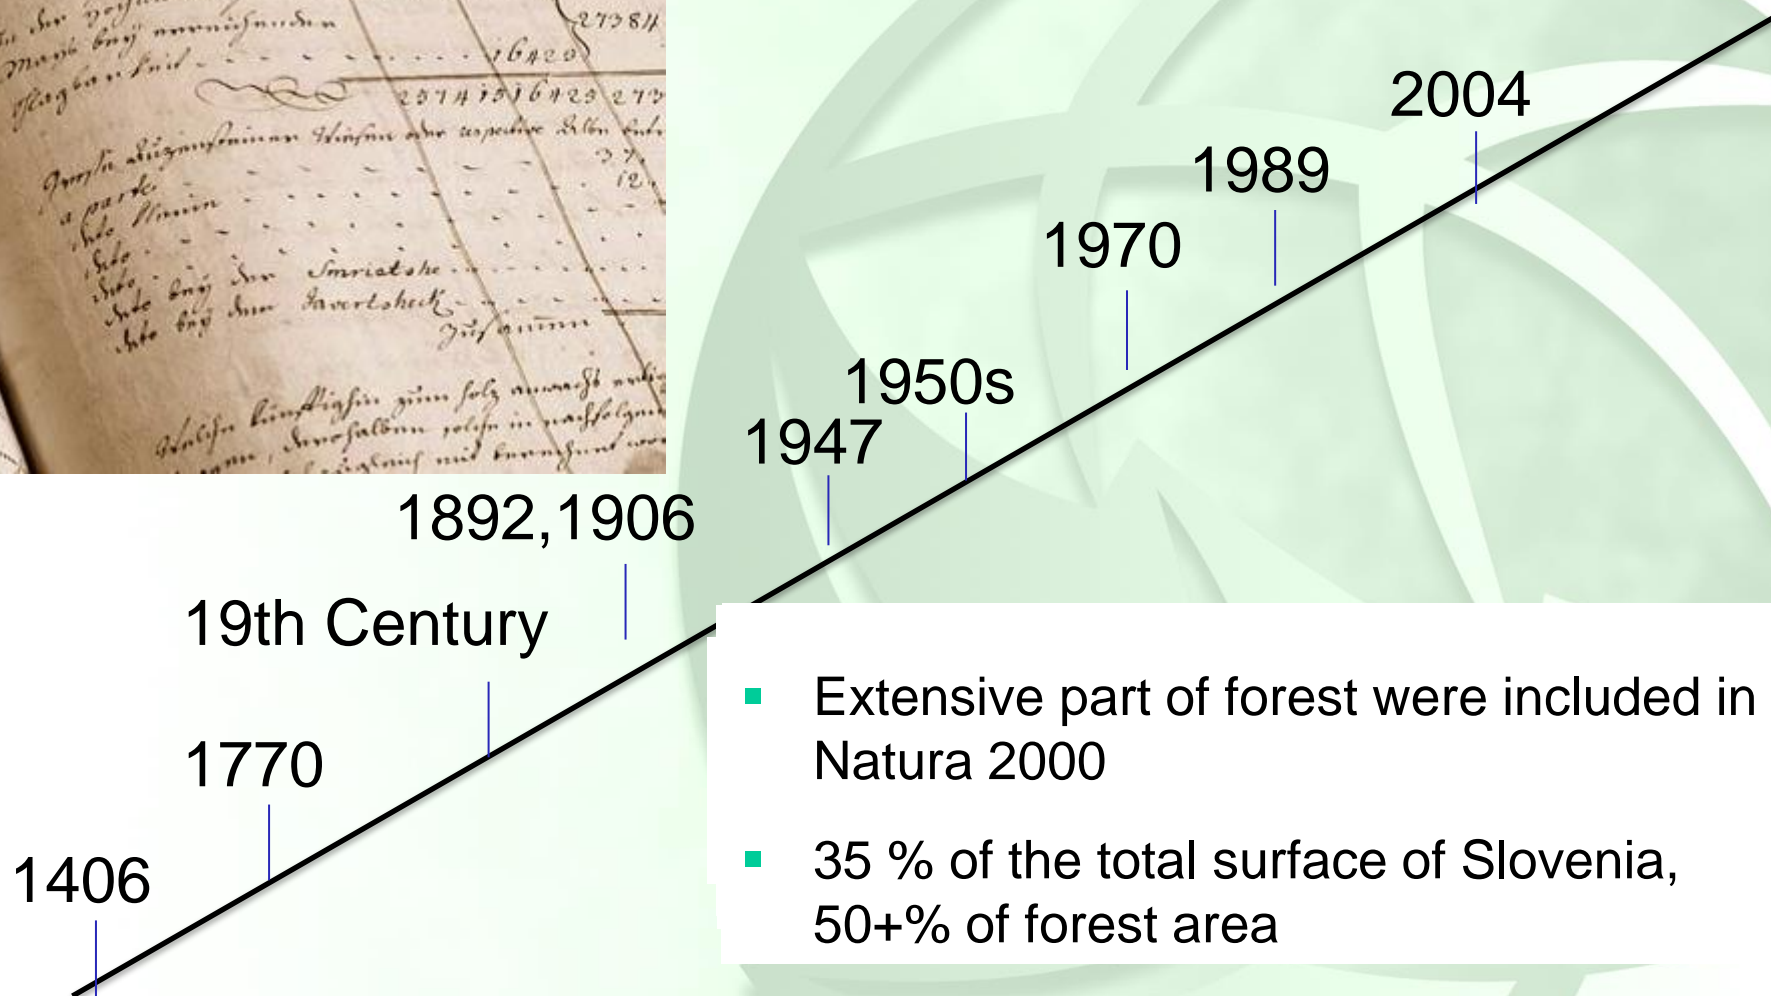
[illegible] 27384
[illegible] 16420
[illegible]
Smriatshe
Javertscheck
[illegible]

2004
1989
1970
1950s
1947
1892,1906
19th Century
1770
1406

Extensive part of forest were included in Natura 2000

35 % of the total surface of Slovenia, 50+% of forest area